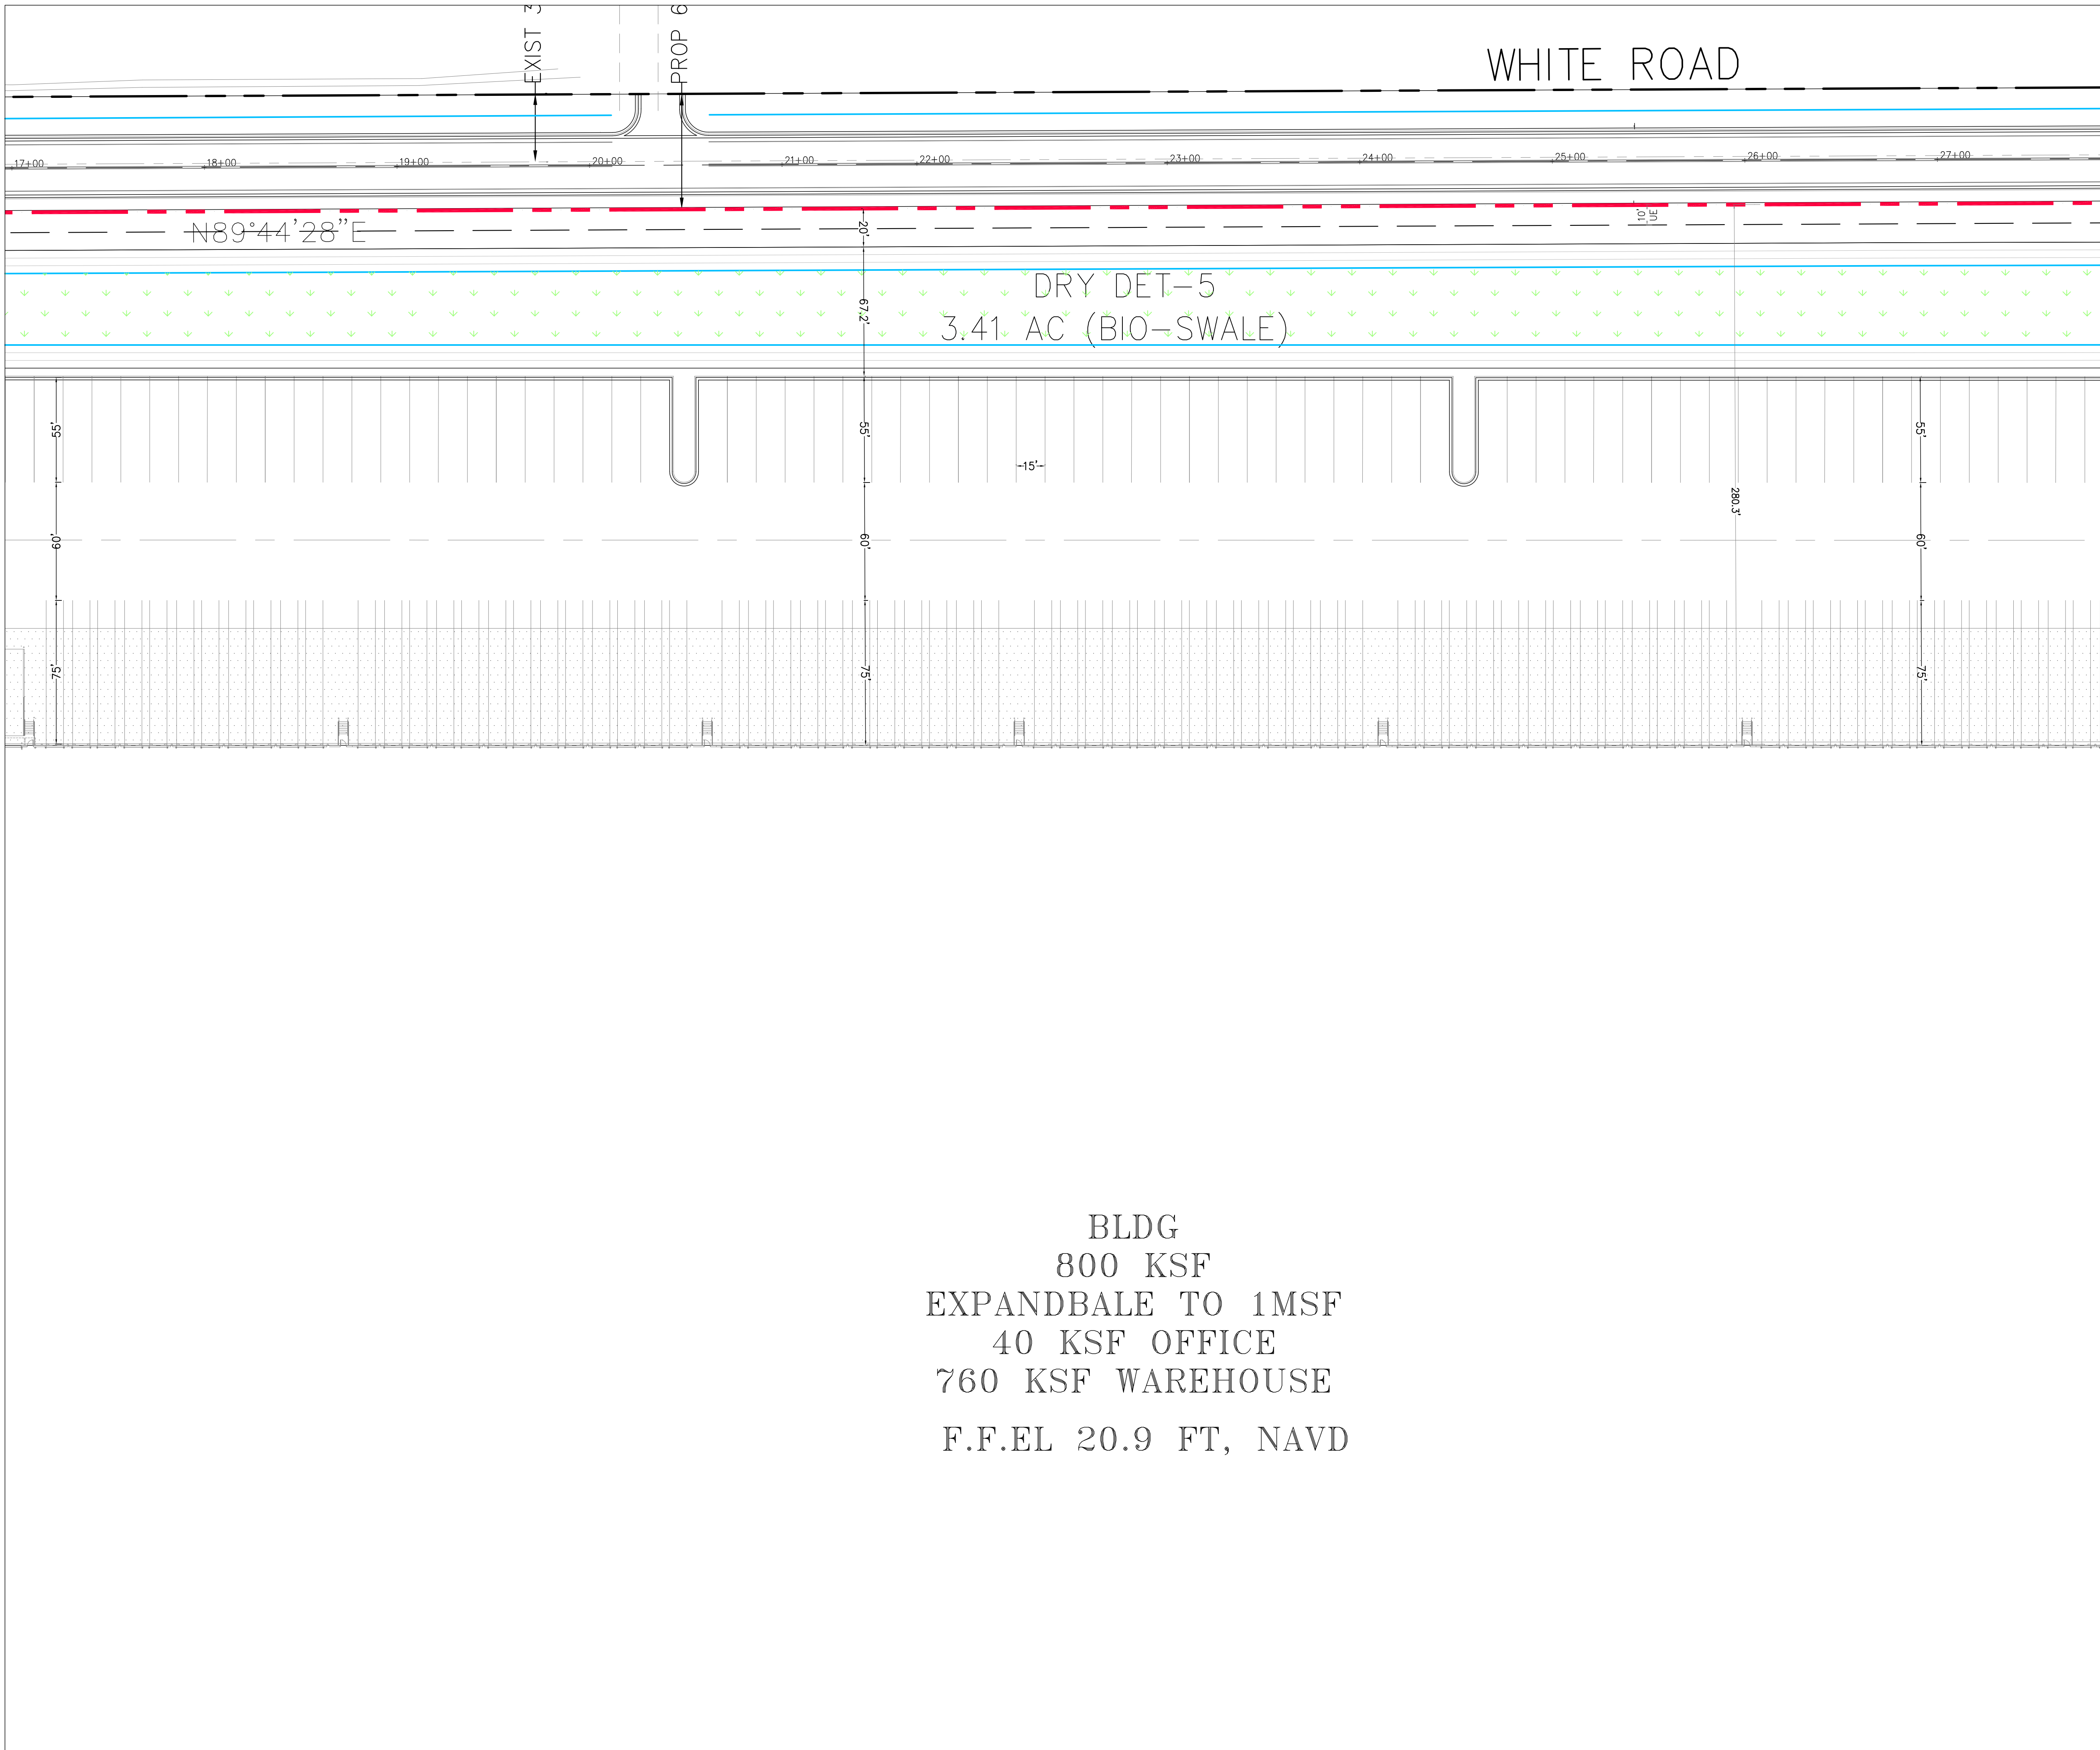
EXIST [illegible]
PROP 6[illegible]
WHITE ROAD

17+00
18+00
19+00
20+00
21+00
22+00
23+00
24+00
25+00
26+00
27+00

10' UE

N89°44'28"E

20'

DRY DET-5
3.41 AC (BIO-SWALE)

67.2'

55'
55'
55'
15'
280.3'
60'
60'
60'
75'
75'
75'

BLDG
800 KSF
EXPANDBALE TO 1MSF
40 KSF OFFICE
760 KSF WAREHOUSE

F.F.EL 20.9 FT, NAVD